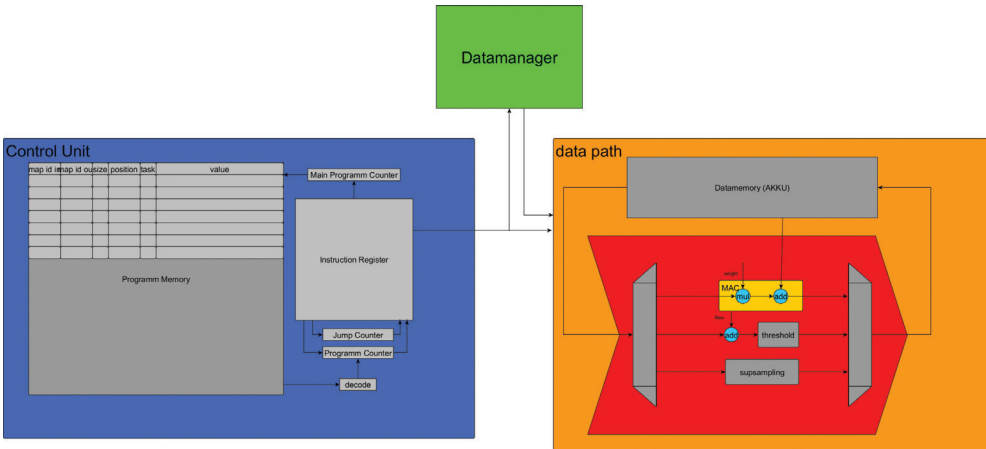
Datamanager

Control Unit

| map id in | map id out | size | position | task | value |
|---|---|---|---|---|---|
| | | | | | |

Programm Memory

Main Programm Counter

Instruction Register

Jump Counter

Programm Counter

decode

data path

Datamemory (AKKU)

weight

MAC

mul

add

Bias

add

threshold

supsampling